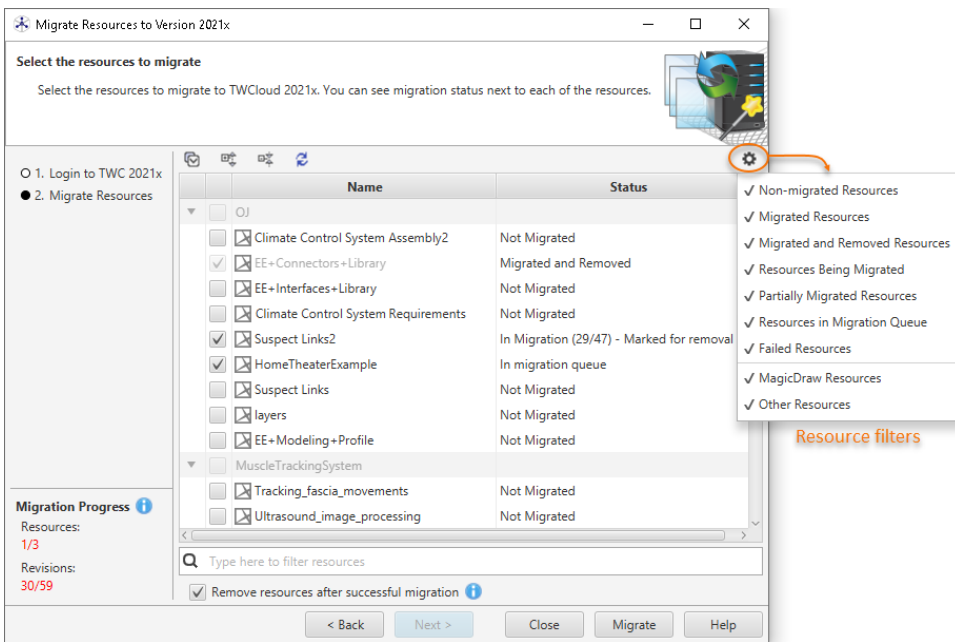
Migrate Resources to Version 2021x

Select the resources to migrate

Select the resources to migrate to TWCloud 2021x. You can see migration status next to each of the resources.

1. Login to TWC 2021x
2. Migrate Resources

| Name | Status |
|---|---|
| OJ | |
| Climate Control System Assembly2 | Not Migrated |
| EE+Connectors+Library | Migrated and Removed |
| EE+Interfaces+Library | Not Migrated |
| Climate Control System Requirements | Not Migrated |
| Suspect Links2 | In Migration (29/47) - Marked for removal |
| HomeTheaterExample | In migration queue |
| Suspect Links | Not Migrated |
| layers | Not Migrated |
| EE+Modeling+Profile | Not Migrated |
| MuscleTrackingSystem | |
| Tracking_fascia_movements | Not Migrated |
| Ultrasound_image_processing | Not Migrated |

✓ Non-migrated Resources
✓ Migrated Resources
✓ Migrated and Removed Resources
✓ Resources Being Migrated
✓ Partially Migrated Resources
✓ Resources in Migration Queue
✓ Failed Resources
✓ MagicDraw Resources
✓ Other Resources

Resource filters

Migration Progress
Resources:
1/3
Revisions:
30/59

Type here to filter resources

Remove resources after successful migration

< Back Next > Close Migrate Help